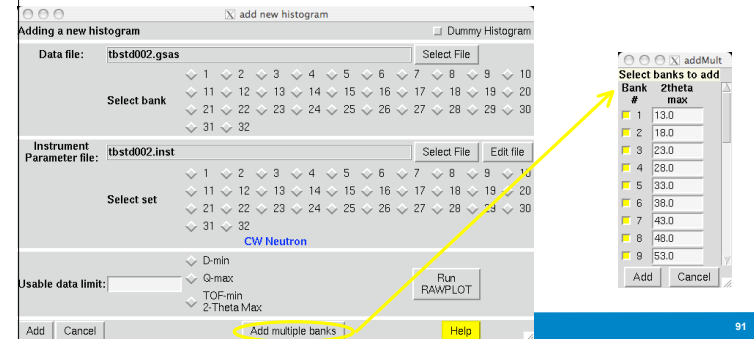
add new histogram

Adding a new histogram

Dummy Histogram

Data file: tbstd002.gsas

Select File

Select bank

1 2 3 4 5 6 7 8 9 10
11 12 13 14 15 16 17 18 19 20
21 22 23 24 25 26 27 28 29 30
31 32

Instrument Parameter file: tbstd002.inst

Select File

Edit file

Select set

1 2 3 4 5 6 7 8 9 10
11 12 13 14 15 16 17 18 19 20
21 22 23 24 25 26 27 28 29 30
31 32

CW Neutron

Usable data limit:

D-min
Q-max
TOF-min
2-Theta Max

Run RAWPLOT

Add

Cancel

Add multiple banks

Help

addMult

Select banks to add

| Bank # | 2theta max |
|---|---|
| 1 | 13.0 |
| 2 | 18.0 |
| 3 | 23.0 |
| 4 | 28.0 |
| 5 | 33.0 |
| 6 | 38.0 |
| 7 | 43.0 |
| 8 | 48.0 |
| 9 | 53.0 |

Add

Cancel

91